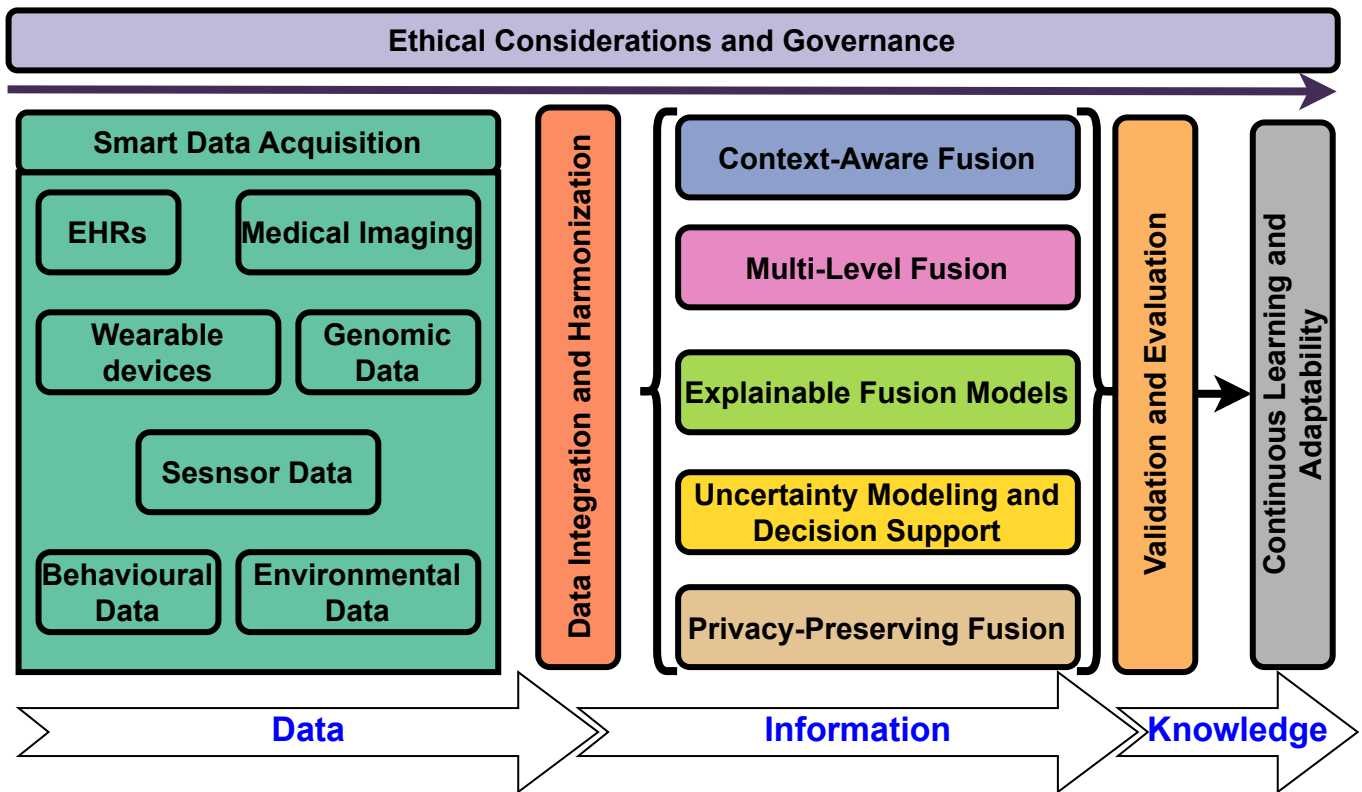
Ethical Considerations and Governance

Smart Data Acquisition

EHRs

Medical Imaging

Wearable devices

Genomic Data

Sesnsor Data

Behavioural Data

Environmental Data

Data Integration and Harmonization

Context-Aware Fusion

Multi-Level Fusion

Explainable Fusion Models

Uncertainty Modeling and Decision Support

Privacy-Preserving Fusion

Validation and Evaluation

Continuous Learning and Adaptability

Data

Information

Knowledge